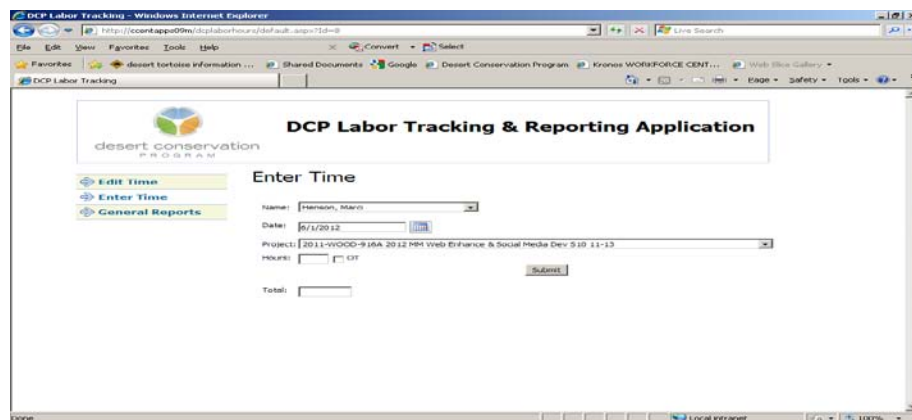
DCP Labor Tracking - Windows Internet Explorer

http://ccentapps09m/dcplaborhours/default.aspx?Id=8

Live Search

File Edit View Favorites Tools Help

Convert Select

Favorites desert tortoise information ... Shared Documents Google Desert Conservation Program Kronos WORKFORCE CENT... Web Slice Gallery

DCP Labor Tracking

Page Safety Tools

desert conservation PROGRAM

DCP Labor Tracking & Reporting Application

Edit Time
Enter Time
General Reports

Enter Time

Name: Henson, Marci

Date: 6/1/2012

Project: 2011-WOOD-916A 2012 MM Web Enhance & Social Media Dev 510 11-13

Hours: OT

Submit

Total:

Done

Local intranet

100%